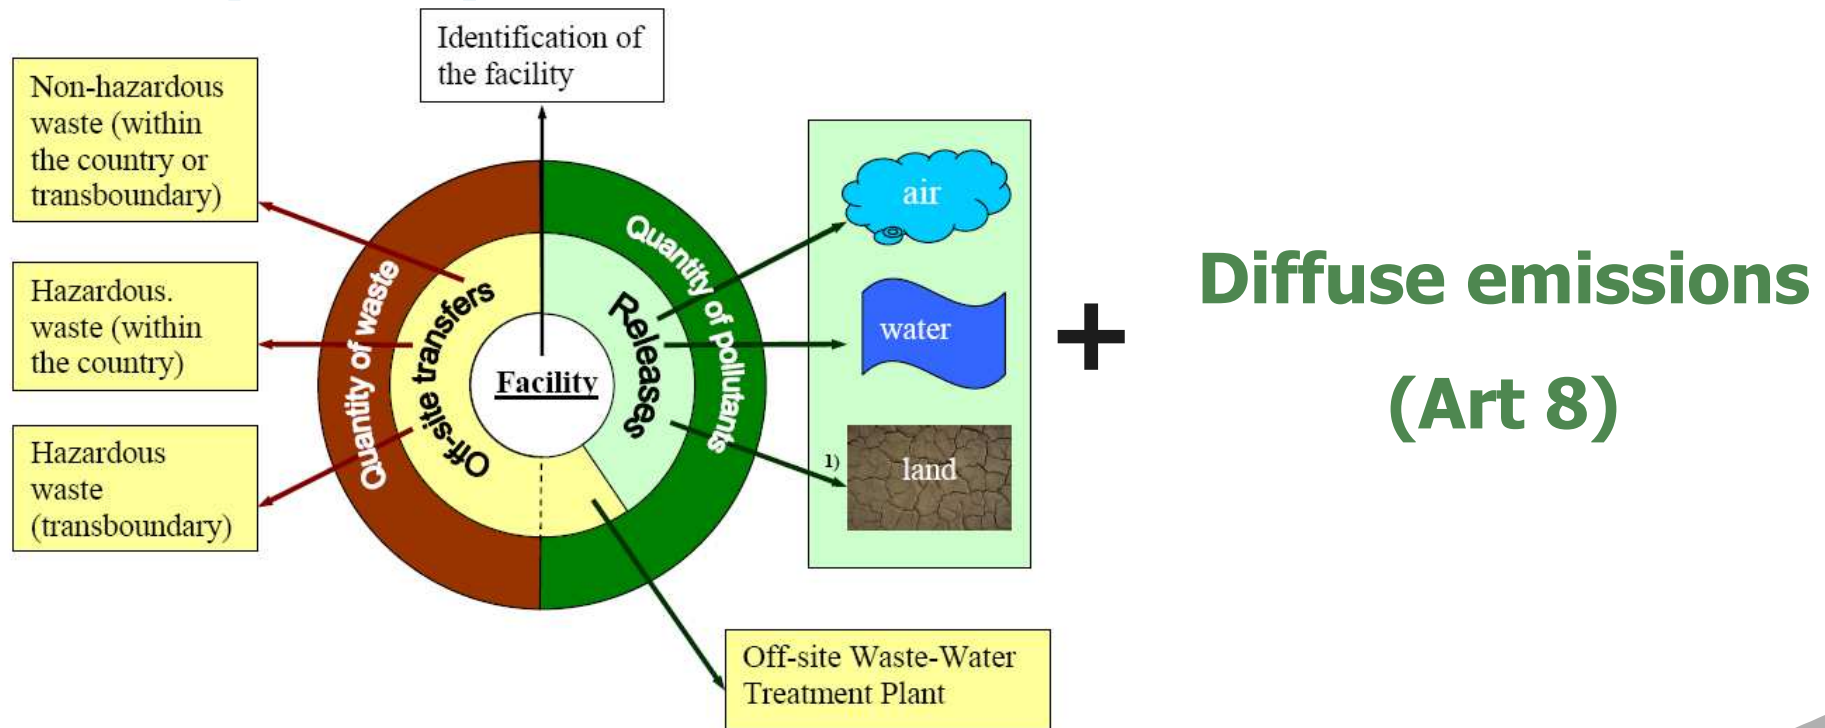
Identification of the facility

Non-hazardous waste (within the country or transboundary)

Hazardous. waste (within the country)

Hazardous waste (transboundary)

Quantity of waste

Off-site transfers

Facility

Releases

Quantity of pollutants

air

water

1) land

Off-site Waste-Water Treatment Plant

+

Diffuse emissions

(Art 8)